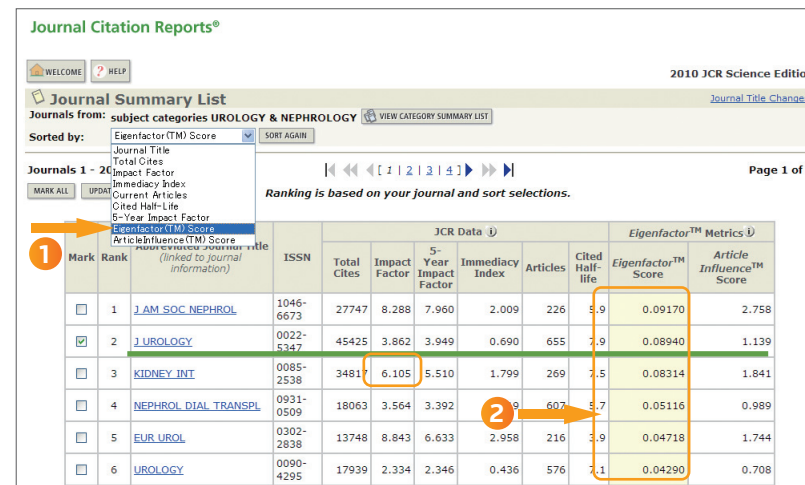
Journal Citation Reports®

WELCOME ? HELP

2010 JCR Science Editio

Journal Summary List

Journal Title Change

Journals from: subject categories UROLOGY & NEPHROLOGY VIEW CATEGORY SUMMARY LIST

Sorted by: Eigenfactor(TM) Score SORT AGAIN

Journal Title
Total Cites
Impact Factor
Immediacy Index
Current Articles
Cited Half-Life
5-Year Impact Factor
Eigenfactor(TM) Score
ArticleInfluence(TM) Score

Journals 1 - 20

[ 1 | 2 | 3 | 4 ]

Page 1 of

MARK ALL UPDA

Ranking is based on your journal and sort selections.

1

2

| Mark | Rank | Abbreviated Journal Title (linked to journal information) | ISSN | Total Cites | Impact Factor | 5-Year Impact Factor | Immediacy Index | Articles | Cited Half-life | Eigenfactor™ Score | Article Influence™ Score |
|---|---|---|---|---|---|---|---|---|---|---|---|
| ☐ | 1 | J AM SOC NEPHROL | 1046-6673 | 27747 | 8.288 | 7.960 | 2.009 | 226 | 5.9 | 0.09170 | 2.758 |
| ☑ | 2 | J UROLOGY | 0022-5347 | 45425 | 3.862 | 3.949 | 0.690 | 655 | 7.9 | 0.08940 | 1.139 |
| ☐ | 3 | KIDNEY INT | 0085-2538 | 34817 | 6.105 | 5.510 | 1.799 | 269 | 7.5 | 0.08314 | 1.841 |
| ☐ | 4 | NEPHROL DIAL TRANSPL | 0931-0509 | 18063 | 3.564 | 3.392 | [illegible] | 607 | 5.7 | 0.05116 | 0.989 |
| ☐ | 5 | EUR UROL | 0302-2838 | 13748 | 8.843 | 6.633 | 2.958 | 216 | 3.9 | 0.04718 | 1.744 |
| ☐ | 6 | UROLOGY | 0090-4295 | 17939 | 2.334 | 2.346 | 0.436 | 576 | 7.1 | 0.04290 | 0.708 |

JCR Data
Eigenfactor™ Metrics